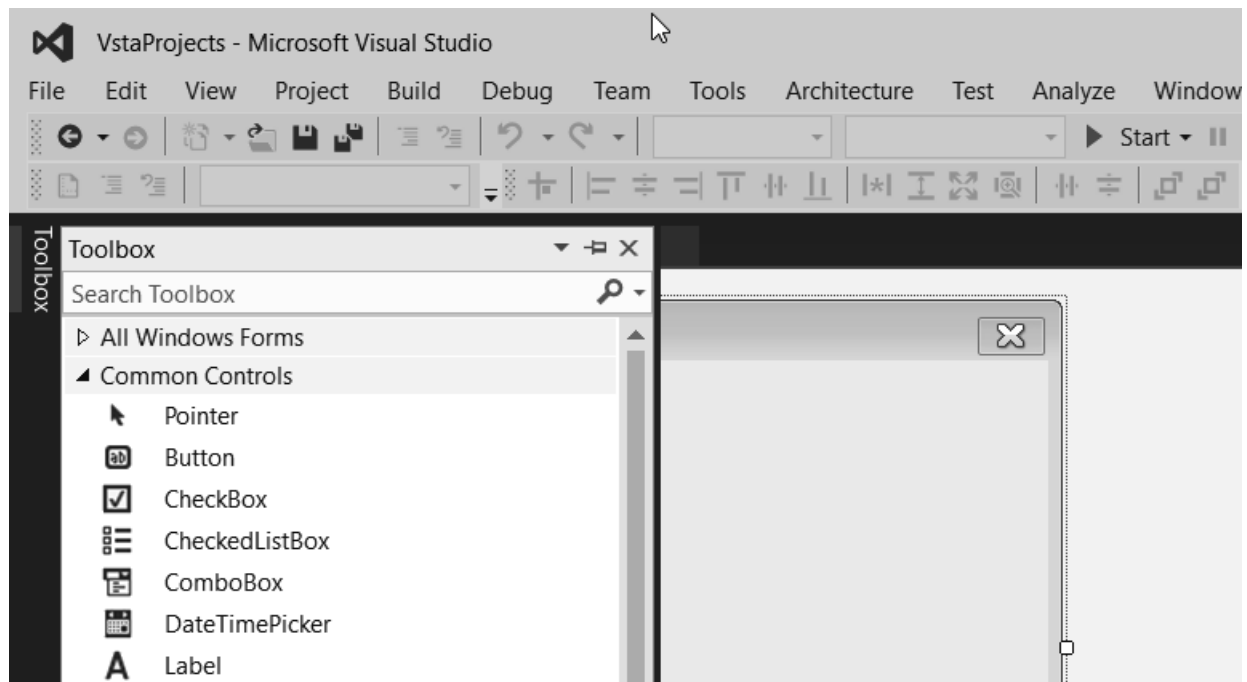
VstaProjects - Microsoft Visual Studio

File Edit View Project Build Debug Team Tools Architecture Test Analyze Window

Start

Toolbox

Toolbox

Search Toolbox

All Windows Forms

Common Controls

Pointer

Button

CheckBox

CheckedListBox

ComboBox

DateTimePicker

Label